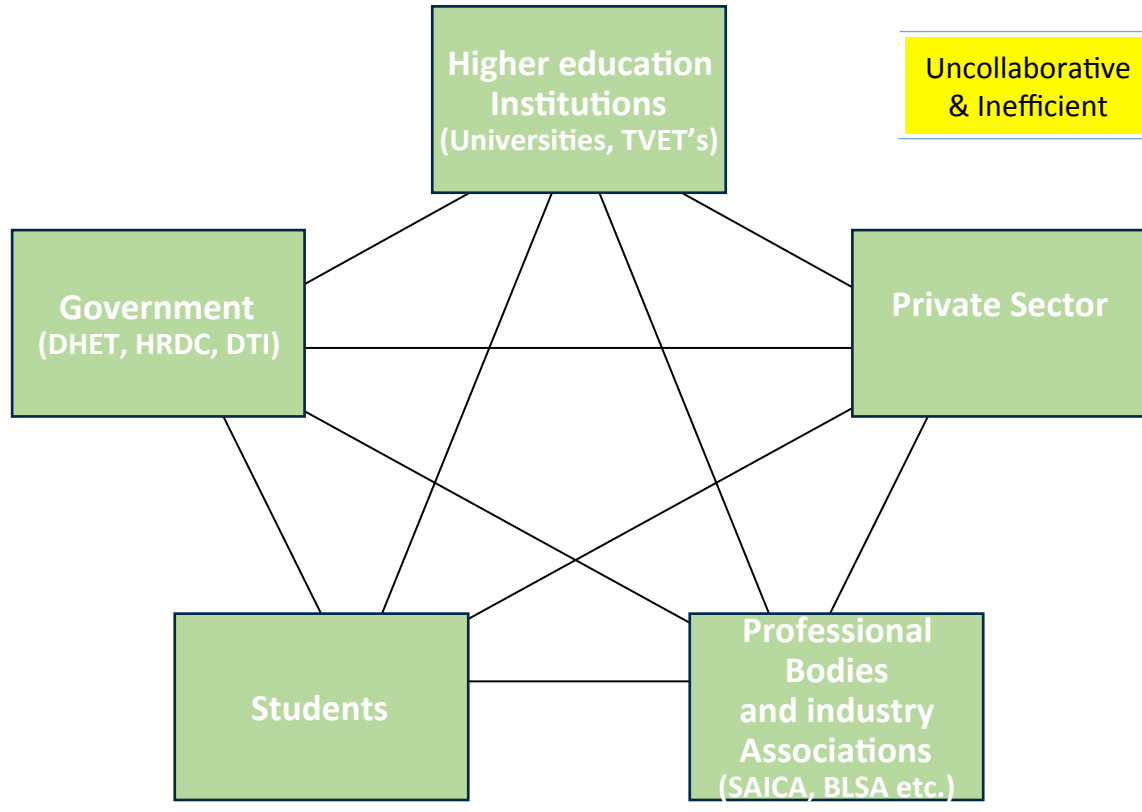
Higher education Institutions (Universities, TVET's)

Uncollaborative & Inefficient

Government (DHET, HRDC, DTI)

Private Sector

Students

Professional Bodies and industry Associations (SAICA, BLSA etc.)